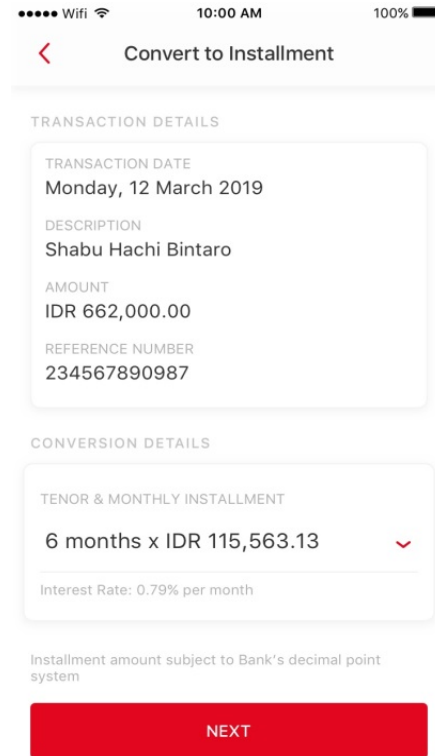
●●●●● Wifi 10:00 AM 100%

Convert to Installment

TRANSACTION DETAILS

TRANSACTION DATE
Monday, 12 March 2019

DESCRIPTION
Shabu Hachi Bintaro

AMOUNT
IDR 662,000.00

REFERENCE NUMBER
234567890987

CONVERSION DETAILS

TENOR & MONTHLY INSTALLMENT
6 months x IDR 115,563.13

Interest Rate: 0.79% per month

Installment amount subject to Bank's decimal point system

NEXT